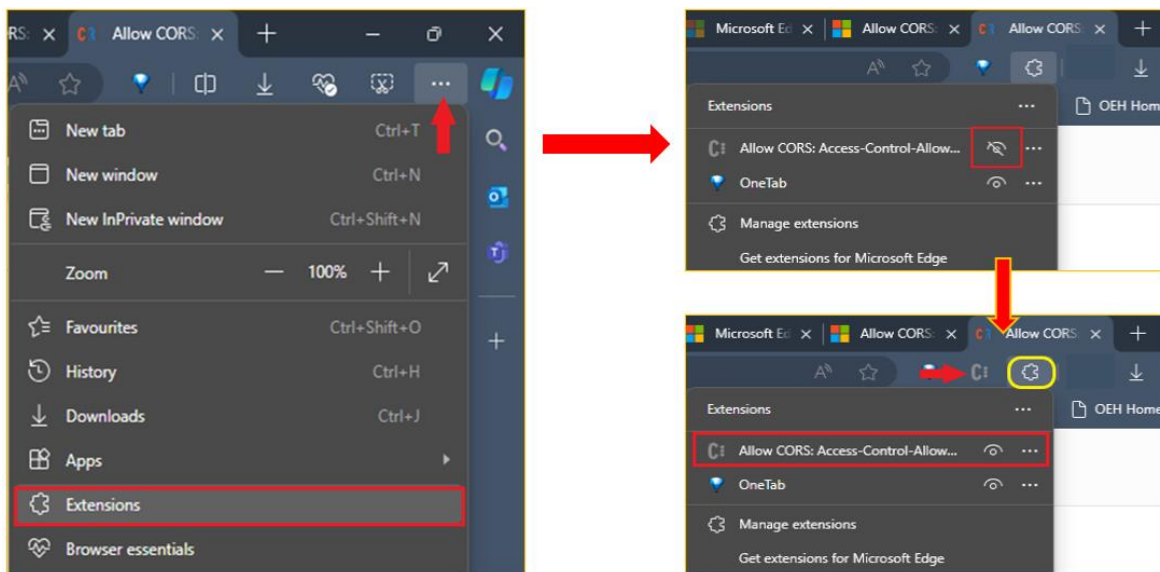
RS: × C: Allow CORS: × + − ×

New tab Ctrl+T
New window Ctrl+N
New InPrivate window Ctrl+Shift+N
Zoom − 100% +
Favourites Ctrl+Shift+O
History Ctrl+H
Downloads Ctrl+J
Apps
Extensions
Browser essentials

Microsoft Ed × Allow CORS: × C: Allow CORS: × +

Extensions ···
OEH Hom
Allow CORS: Access-Control-Allow... ···
OneTab ···
Manage extensions
Get extensions for Microsoft Edge

Microsoft Ed × Allow CORS: × C: Allow CORS: × +

Extensions ···
OEH Home
Allow CORS: Access-Control-Allow... ···
OneTab ···
Manage extensions
Get extensions for Microsoft Edge